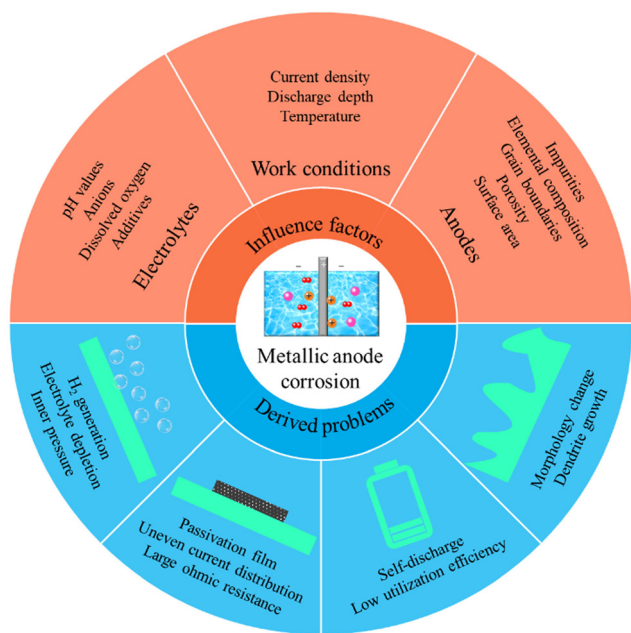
Current density
Discharge depth
Temperature

Work conditions

pH values
Anions
Dissolved oxygen
Additives

Electrolytes

Impurities
Elemental composition
Grain boundaries
Porosity
Surface area

Anodes

Influence factors

Metallic anode corrosion

Derived problems

$H_2$ generation
Electrolyte depletion
Inner pressure

Passivation film
Uneven current distribution
Large ohmic resistance

Self-discharge
Low utilization efficiency

Morphology change
Dendrite growth